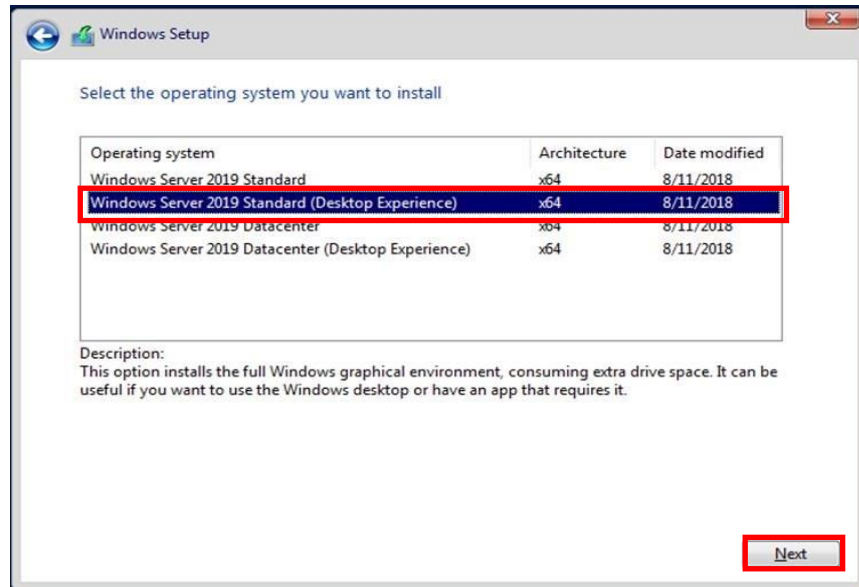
Windows Setup

Select the operating system you want to install

| Operating system | Architecture | Date modified |
|---|---|---|
| Windows Server 2019 Standard | x64 | 8/11/2018 |
| Windows Server 2019 Standard (Desktop Experience) | x64 | 8/11/2018 |
| Windows Server 2019 Datacenter | x64 | 8/11/2018 |
| Windows Server 2019 Datacenter (Desktop Experience) | x64 | 8/11/2018 |

Description:
This option installs the full Windows graphical environment, consuming extra drive space. It can be useful if you want to use the Windows desktop or have an app that requires it.

Next